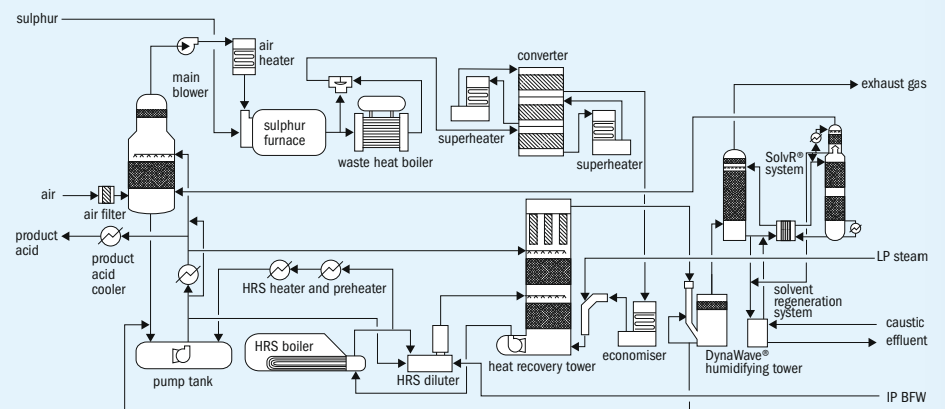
sulphur
main blower
air heater
sulphur furnace
waste heat boiler
converter
superheater
superheater
exhaust gas
SolvR® system
air
air filter
product acid
product acid cooler
HRS heater and preheater
LP steam
solvent regeneration system
caustic
effluent
HRS boiler
pump tank
HRS diluter
heat recovery tower
economiser
DynaWave® humidifying tower
IP BFW